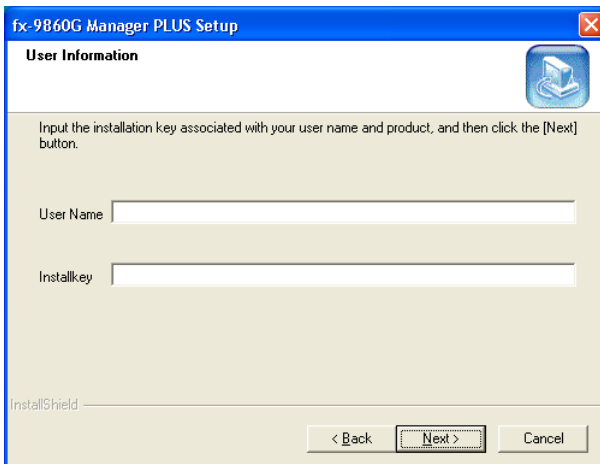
fx-9860G Manager PLUS Setup

User Information

Input the installation key associated with your user name and product, and then click the [Next] button.

User Name

Installkey

InstallShield

< Back

Next >

Cancel